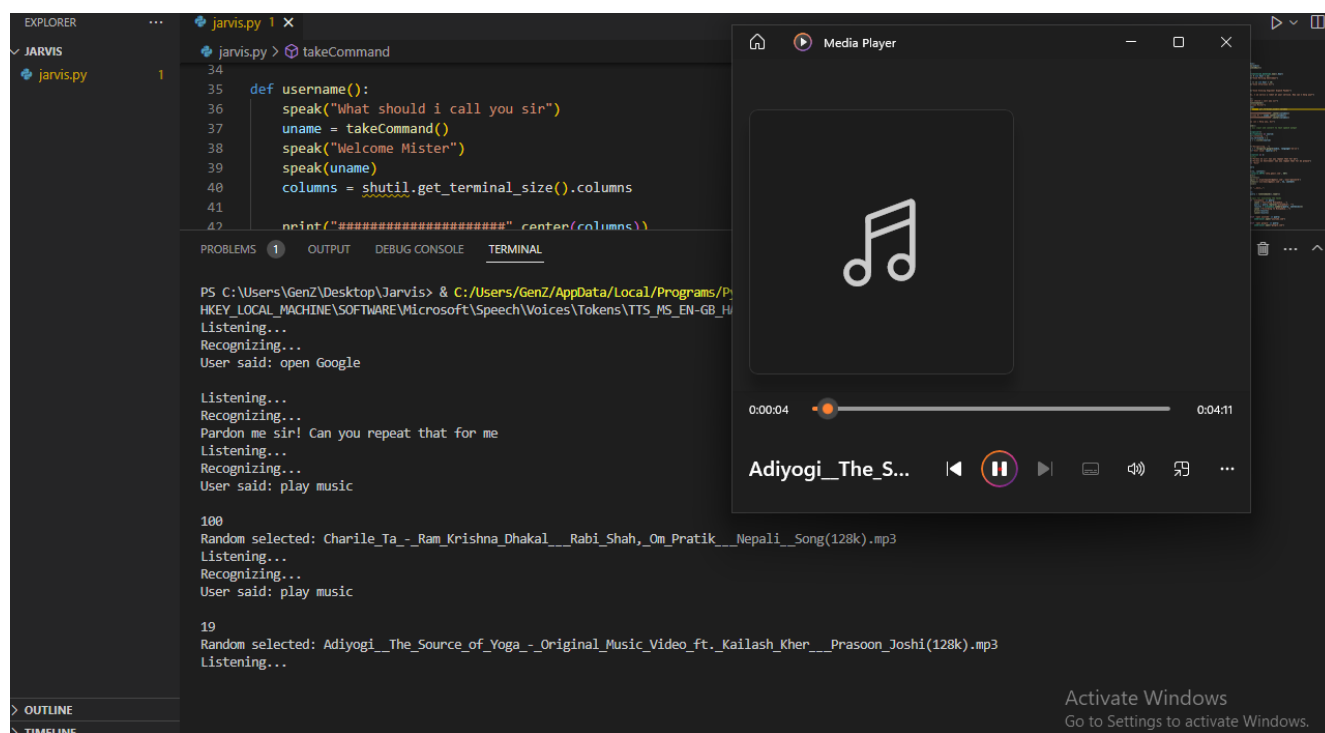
EXPLORER ···

JARVIS

jarvis.py 1

jarvis.py 1 ×

jarvis.py > takeCommand

34
35 def username():
36 speak("What should i call you sir")
37 uname = takeCommand()
38 speak("Welcome Mister")
39 speak(uname)
40 columns = shutil.get_terminal_size().columns
41
42 print("####################".center(columns))

PROBLEMS 1 OUTPUT DEBUG CONSOLE TERMINAL

PS C:\Users\GenZ\Desktop\Jarvis> & C:/Users/GenZ/AppData/Local/Programs/Py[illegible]
HKEY_LOCAL_MACHINE\SOFTWARE\Microsoft\Speech\Voices\Tokens\TTS_MS_EN-GB_H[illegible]
Listening...
Recognizing...
User said: open Google

Listening...
Recognizing...
Pardon me sir! Can you repeat that for me
Listening...
Recognizing...
User said: play music

100
Random selected: Charile_Ta_-_Ram_Krishna_Dhakal___Rabi_Shah,_Om_Pratik___Nepali__Song(128k).mp3
Listening...
Recognizing...
User said: play music

19
Random selected: Adiyogi__The_Source_of_Yoga_-_Original_Music_Video_ft._Kailash_Kher___Prasoon_Joshi(128k).mp3
Listening...

Media Player

0:00:04

0:04:11

Adiyogi__The_S...

OUTLINE

TIMELINE

Activate Windows
Go to Settings to activate Windows.